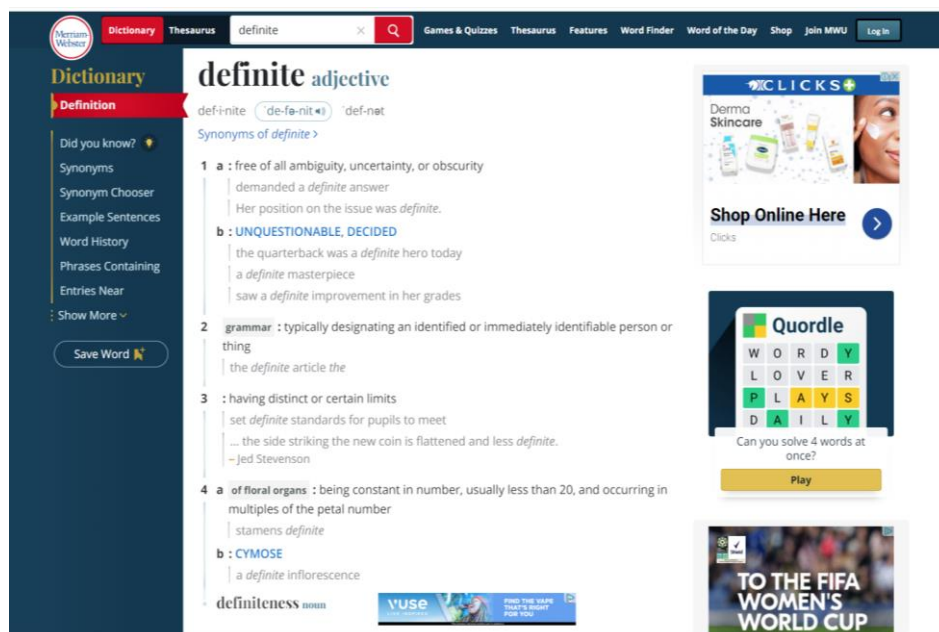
Merriam-Webster

Dictionary Thesaurus definite

Games & Quizzes Thesaurus Features Word Finder Word of the Day Shop Join MWU Log In

Dictionary

Definition

Did you know?

Synonyms

Synonym Chooser

Example Sentences

Word History

Phrases Containing

Entries Near

Show More

Save Word

definite adjective

def·i·nite ˈde-fə-nit ˈdef-nət

Synonyms of definite >

1 a : free of all ambiguity, uncertainty, or obscurity

demanded a definite answer

Her position on the issue was definite.

b : UNQUESTIONABLE, DECIDED

the quarterback was a definite hero today

a definite masterpiece

saw a definite improvement in her grades

2 grammar : typically designating an identified or immediately identifiable person or thing

the definite article the

3 : having distinct or certain limits

set definite standards for pupils to meet

... the side striking the new coin is flattened and less definite.

– Jed Stevenson

4 a of floral organs : being constant in number, usually less than 20, and occurring in multiples of the petal number

stamens definite

b : CYMOSE

a definite inflorescence

definiteness noun

VUSE FIND THE VAPE THAT'S RIGHT FOR YOU

CLICKS

Derma Skincare

Shop Online Here

Clicks

Quordle

| W | O | R | D | Y |
|---|---|---|---|---|
| L | O | V | E | R |
| P | L | A | Y | S |
| D | A | I | L | Y |

Can you solve 4 words at once?

Play

TO THE FIFA WOMEN'S WORLD CUP